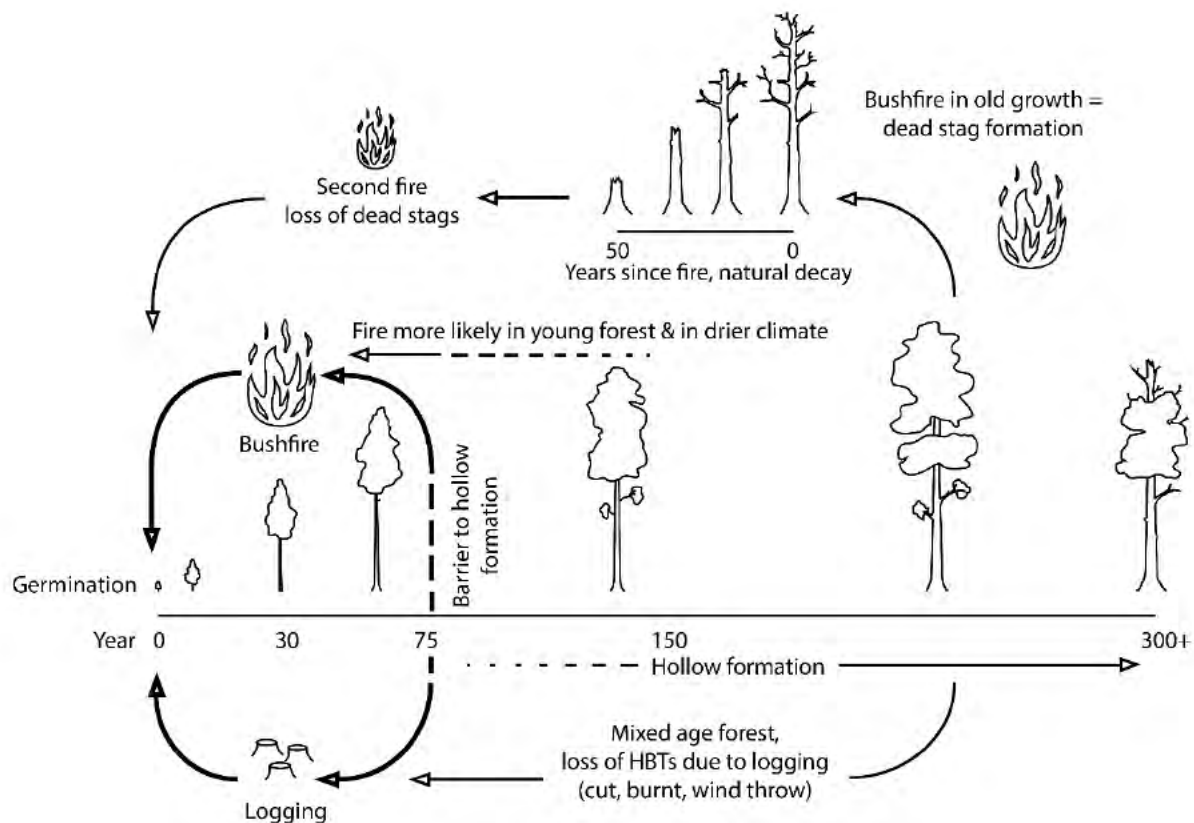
Bushfire in old growth = dead stag formation

Second fire loss of dead stags

50

0

Years since fire, natural decay

Fire more likely in young forest & in drier climate

Bushfire

Barrier to hollow formation

Germination

Year 0

30

75

150

300+

Hollow formation

Mixed age forest, loss of HBTs due to logging (cut, burnt, wind throw)

Logging